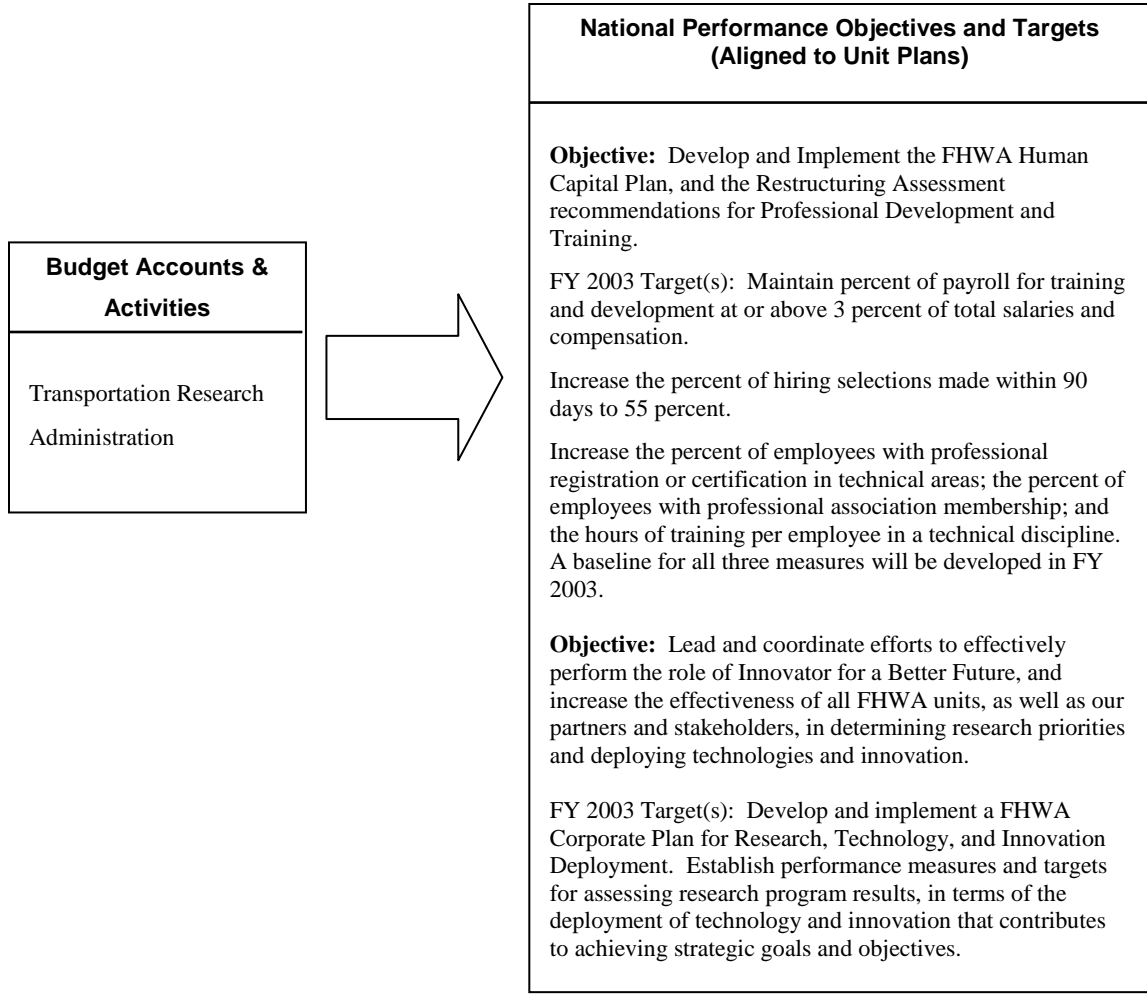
Budget Accounts & Activities

Transportation Research Administration

National Performance Objectives and Targets (Aligned to Unit Plans)

**Objective:** Develop and Implement the FHWA Human Capital Plan, and the Restructuring Assessment recommendations for Professional Development and Training.

FY 2003 Target(s): Maintain percent of payroll for training and development at or above 3 percent of total salaries and compensation.

Increase the percent of hiring selections made within 90 days to 55 percent.

Increase the percent of employees with professional registration or certification in technical areas; the percent of employees with professional association membership; and the hours of training per employee in a technical discipline. A baseline for all three measures will be developed in FY 2003.

**Objective:** Lead and coordinate efforts to effectively perform the role of Innovator for a Better Future, and increase the effectiveness of all FHWA units, as well as our partners and stakeholders, in determining research priorities and deploying technologies and innovation.

FY 2003 Target(s): Develop and implement a FHWA Corporate Plan for Research, Technology, and Innovation Deployment. Establish performance measures and targets for assessing research program results, in terms of the deployment of technology and innovation that contributes to achieving strategic goals and objectives.